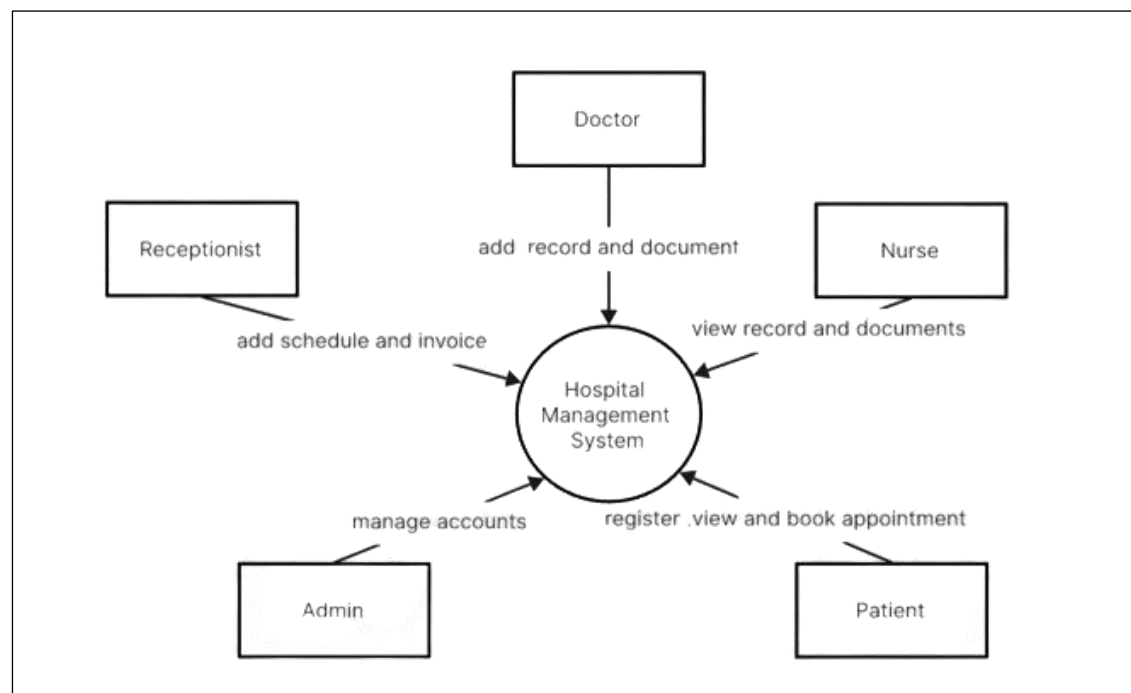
Doctor

Receptionist

add record and document

Nurse

add schedule and invoice

view record and documents

Hospital Management System

manage accounts

register .view and book appointment

Admin

Patient